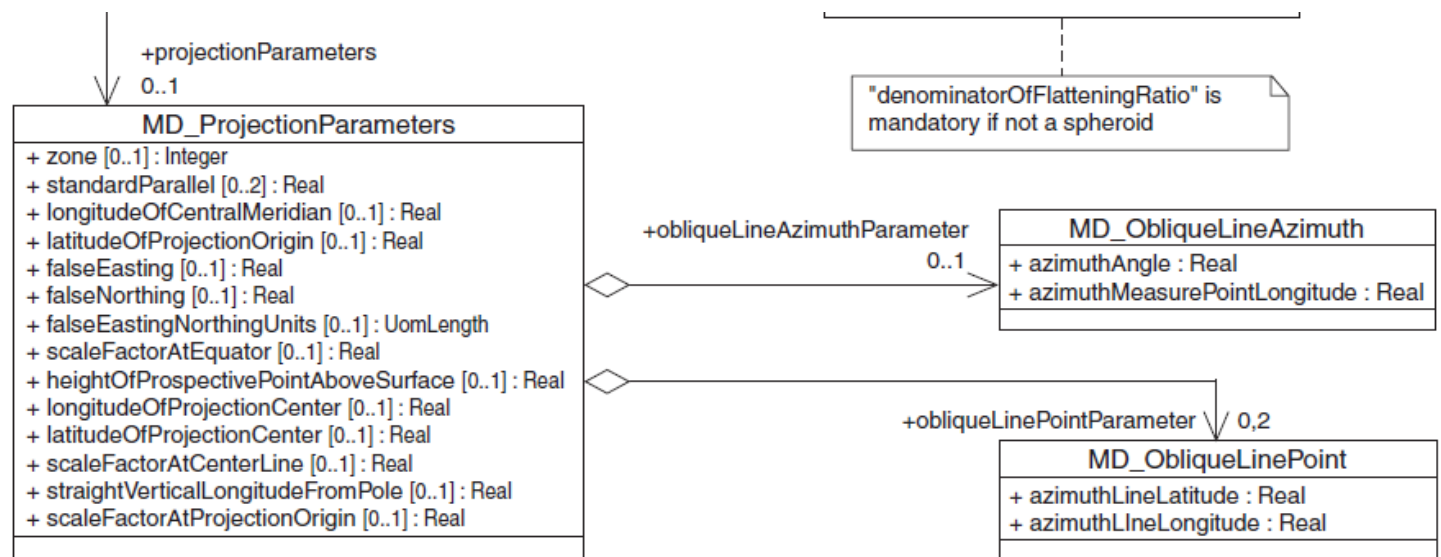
+projectionParameters
0..1

"denominatorOfFlatteningRatio" is mandatory if not a spheroid

MD_ProjectionParameters
+ zone [0..1] : Integer
+ standardParallel [0..2] : Real
+ longitudeOfCentralMeridian [0..1] : Real
+ latitudeOfProjectionOrigin [0..1] : Real
+ falseEasting [0..1] : Real
+ falseNorthing [0..1] : Real
+ falseEastingNorthingUnits [0..1] : UomLength
+ scaleFactorAtEquator [0..1] : Real
+ heightOfProspectivePointAboveSurface [0..1] : Real
+ longitudeOfProjectionCenter [0..1] : Real
+ latitudeOfProjectionCenter [0..1] : Real
+ scaleFactorAtCenterLine [0..1] : Real
+ straightVerticalLongitudeFromPole [0..1] : Real
+ scaleFactorAtProjectionOrigin [0..1] : Real

+obliqueLineAzimuthParameter
0..1

MD_ObliqueLineAzimuth
+ azimuthAngle : Real
+ azimuthMeasurePointLongitude : Real

+obliqueLinePointParameter
0,2

MD_ObliqueLinePoint
+ azimuthLineLatitude : Real
+ azimuthLIneLongitude : Real